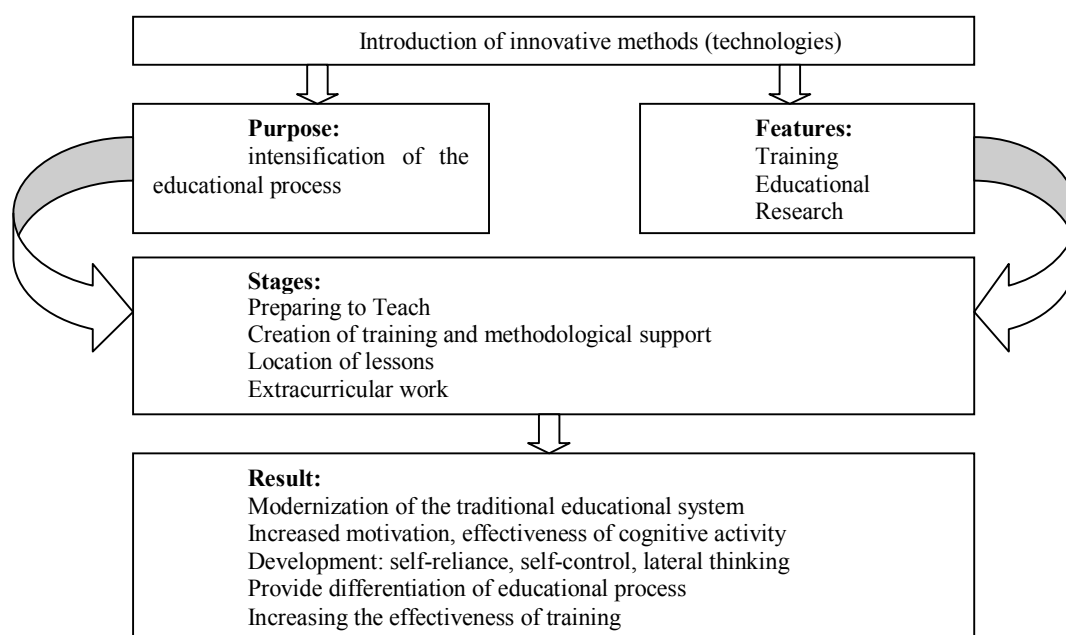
Introduction of innovative methods (technologies)

**Purpose:**
intensification of the educational process

**Features:**
Training
Educational
Research

**Stages:**
Preparing to Teach
Creation of training and methodological support
Location of lessons
Extracurricular work

**Result:**
Modernization of the traditional educational system
Increased motivation, effectiveness of cognitive activity
Development: self-reliance, self-control, lateral thinking
Provide differentiation of educational process
Increasing the effectiveness of training